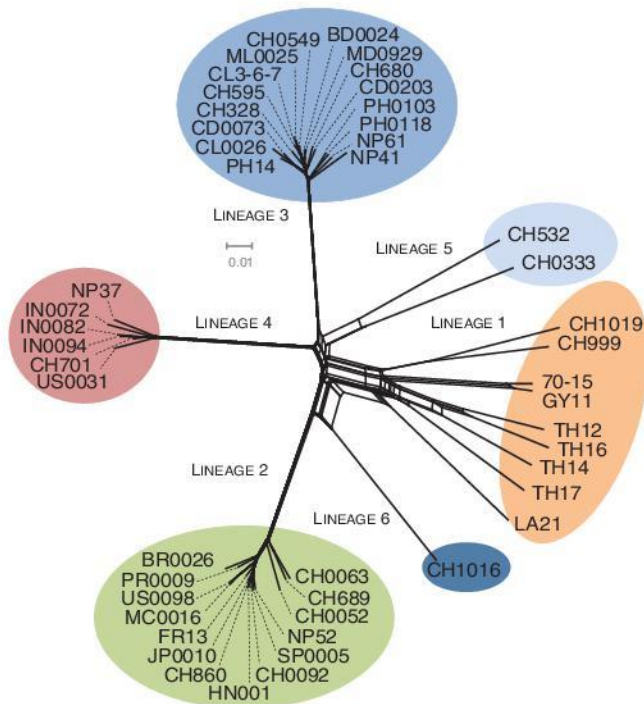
CH0549
BD0024
ML0025
MD0929
CL3-6-7
CH680
CH595
CD0203
CH328
PH0103
CD0073
PH0118
CL0026
NP61
PH14
NP41

LINEAGE 3

0.01

LINEAGE 5

CH532
CH0333

NP37
IN0072
IN0082
IN0094
CH701
US0031

LINEAGE 4

LINEAGE 1

CH1019
CH999
70-15
GY11
TH12
TH16
TH14
TH17
LA21

LINEAGE 2

LINEAGE 6

CH1016

BR0026
PR0009
US0098
MC0016
FR13
JP0010
CH860
HN001
CH0063
CH689
CH0052
NP52
SP0005
CH0092